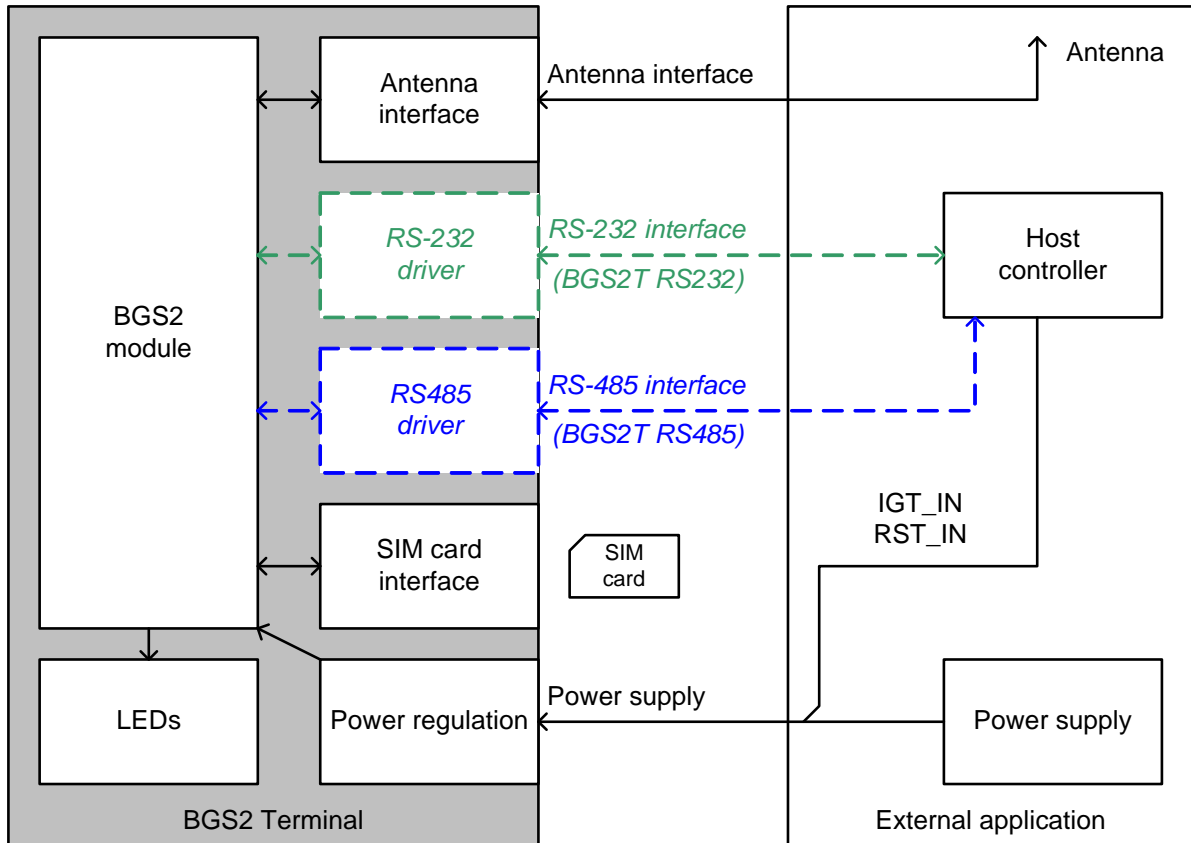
BGS2 module

Antenna interface

RS-232 driver

RS485 driver

SIM card interface

LEDs

Power regulation

BGS2 Terminal

Antenna interface

RS-232 interface (BGS2T RS232)

RS-485 interface (BGS2T RS485)

SIM card

Power supply

Antenna

Host controller

IGT_IN
RST_IN

Power supply

External application